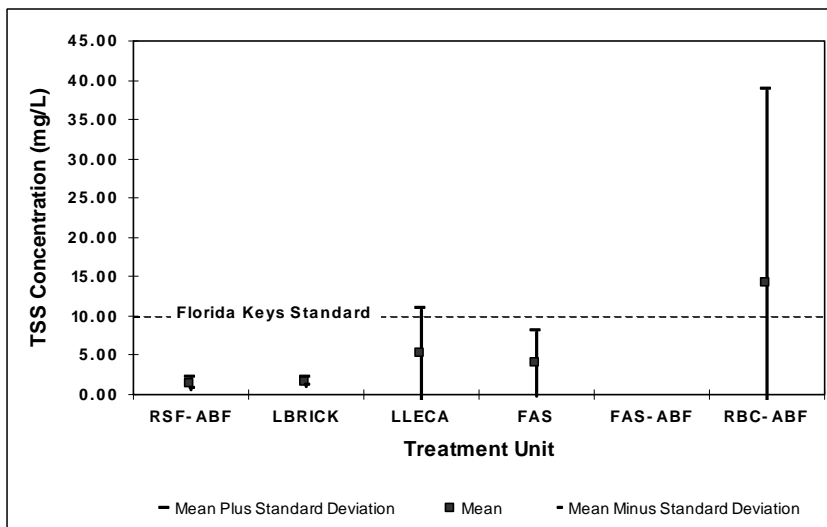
45.00
40.00
35.00
30.00
25.00
20.00
15.00
10.00
5.00
0.00

TSS Concentration (mg/L)

Florida Keys Standard

RSF-ABF
LBRICK
LLECA
FAS
FAS-ABF
RBC-ABF

Treatment Unit

Mean Plus Standard Deviation
Mean
Mean Minus Standard Deviation